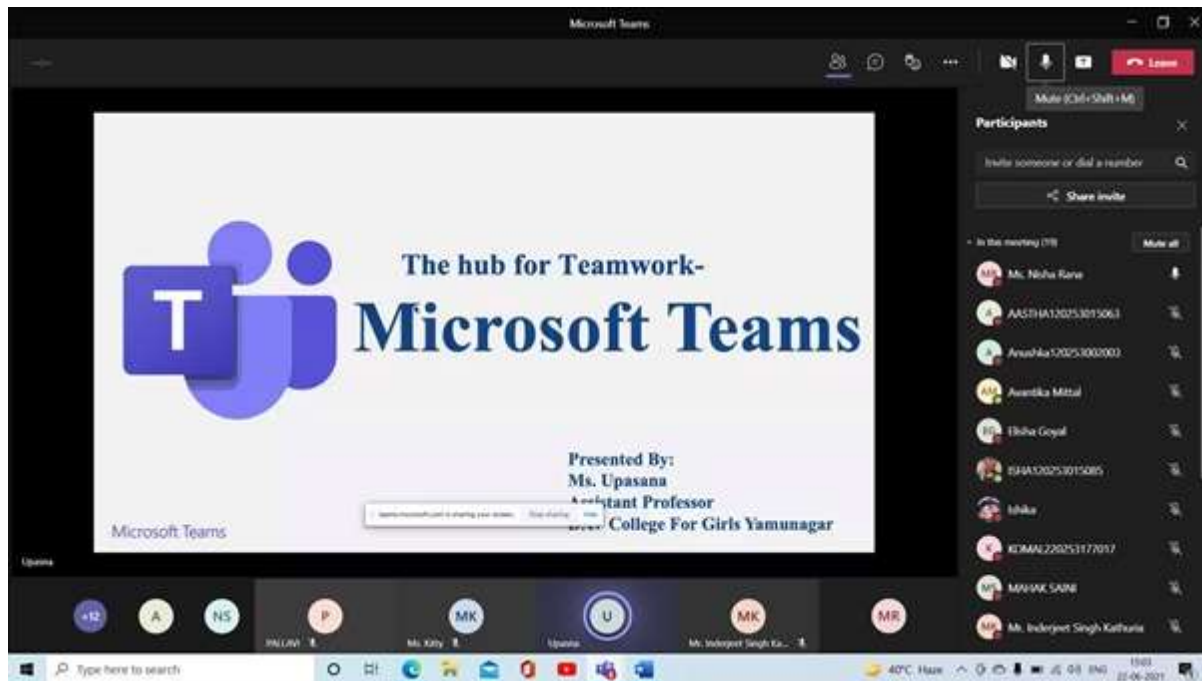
Microsoft Teams

Leave

Mute (Ctrl+Shift+M)

Participants

Invite someone or dial a number

Share invite

In this meeting (19)

Mute all

Ms. Nisha Rana

AASTHA120253015063

Anushka120253002003

Avantika Mittal

Elisha Goyal

ISHA120253015085

Ishika

KOMAL220253177017

MAHAK SAINI

Mr. Inderjeet Singh Kathuria

The hub for Teamwork-

Microsoft Teams

T

Presented By:

Ms. Upasana

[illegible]stant Professor

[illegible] College For Girls Yamunagar

Microsoft Teams

teams.microsoft.com is sharing your screen. Stop sharing Hide

Upasna

+12 A NS P MK U MK MR

PALLAVI

Ms. Kitty

Upasna

Mr. Inderjeet Singh Ka...

Type here to search

40°C Haze

ENG

15:03

22-06-2021